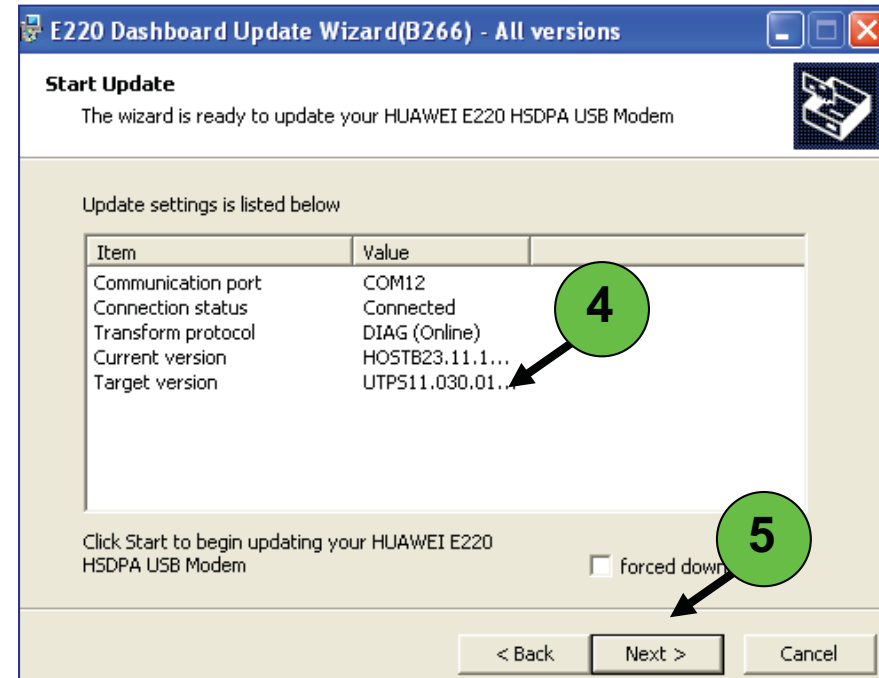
E220 Dashboard Update Wizard(B266) - All versions

Start Update

The wizard is ready to update your HUAWEI E220 HSDPA USB Modem

Update settings is listed below

| Item | Value |
|---|---|
| Communication port | COM12 |
| Connection status | Connected |
| Transform protocol | DIAG (Online) |
| Current version | HOSTB23.11.1... |
| Target version | UTPS11.030.01... |

4

Click Start to begin updating your HUAWEI E220 HSDPA USB Modem

forced down

5

< Back

Next >

Cancel